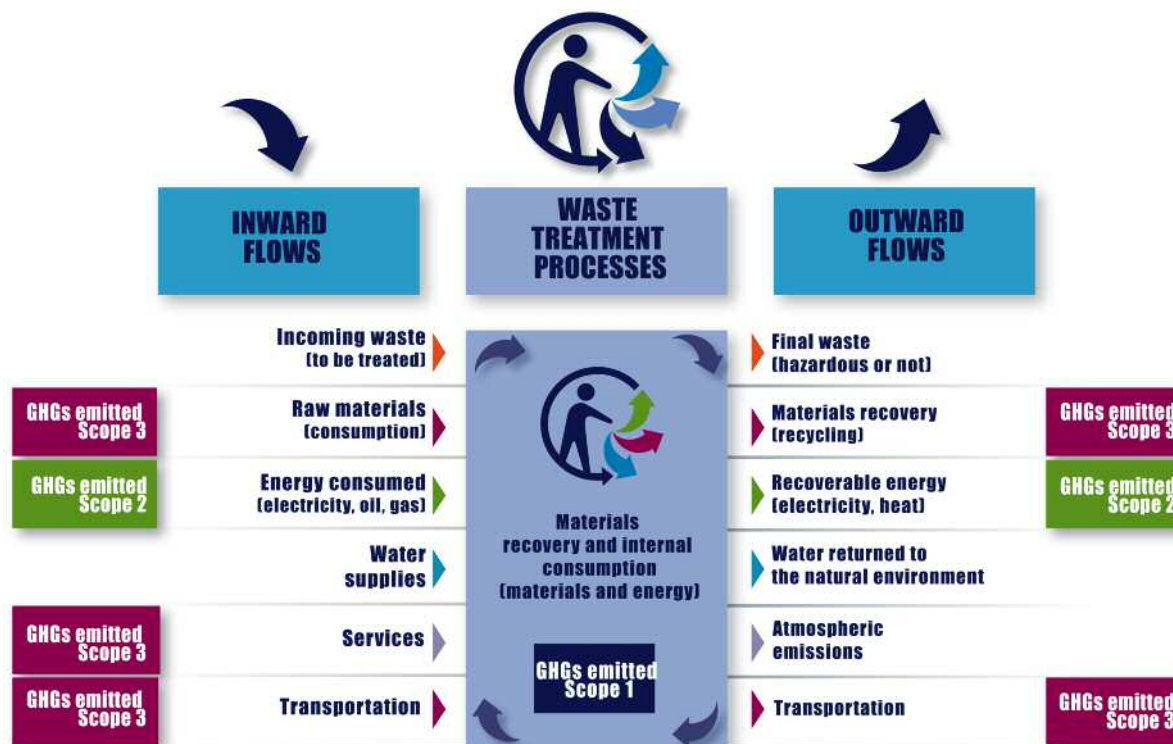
INWARD FLOWS

WASTE TREATMENT PROCESSES

OUTWARD FLOWS

Incoming waste (to be treated)

Final waste (hazardous or not)

GHGs emitted Scope 3

Raw materials (consumption)

Materials recovery (recycling)

GHGs emitted Scope 3

GHGs emitted Scope 2

Energy consumed (electricity, oil, gas)

Recoverable energy (electricity, heat)

GHGs emitted Scope 2

Materials recovery and internal consumption (materials and energy)

Water supplies

Water returned to the natural environment

GHGs emitted Scope 3

Services

Atmospheric emissions

GHGs emitted Scope 1

GHGs emitted Scope 3

Transportation

Transportation

GHGs emitted Scope 3